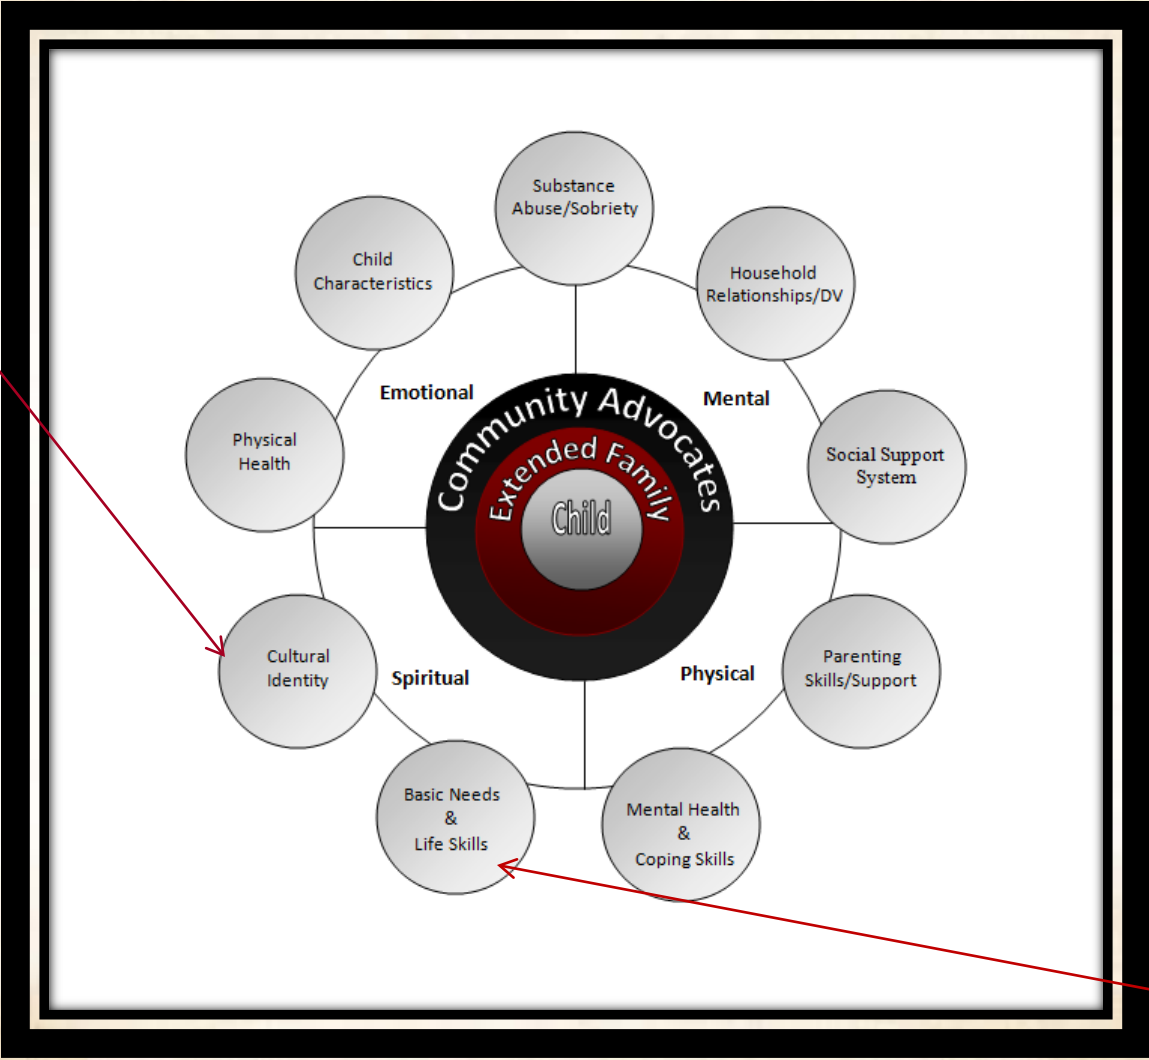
Substance Abuse/Sobriety

Child Characteristics

Household Relationships/DV

Emotional

Mental

Physical Health

Community Advocates

Extended Family

Child

Social Support System

Cultural Identity

Spiritual

Physical

Parenting Skills/Support

Basic Needs & Life Skills

Mental Health & Coping Skills